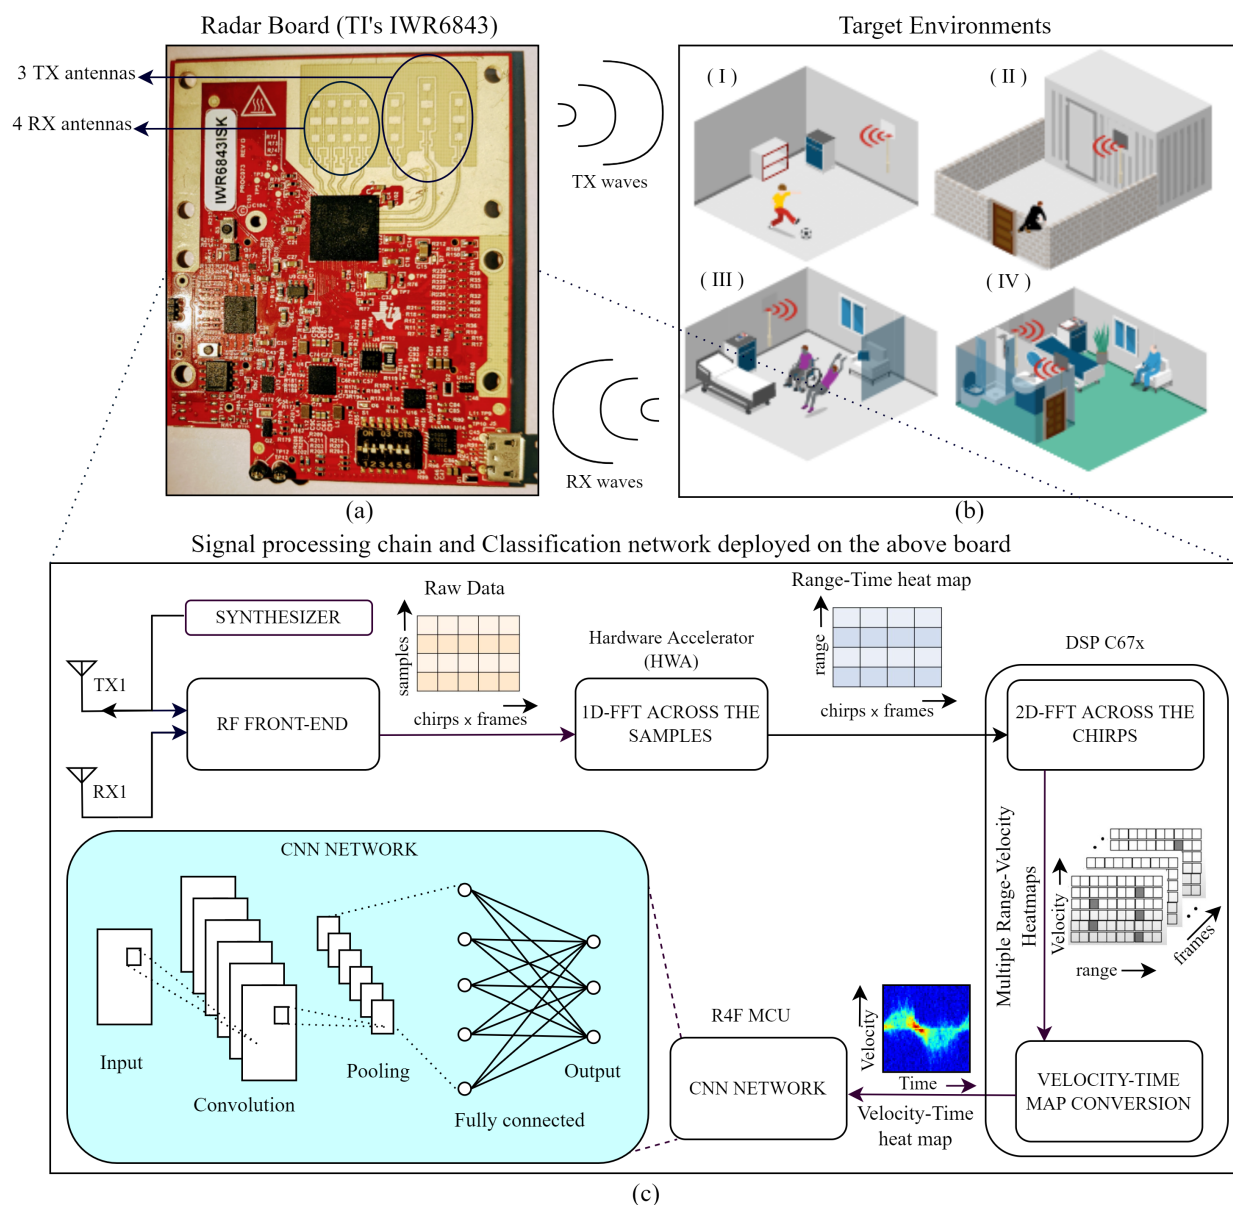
Radar Board (TI's IWR6843)

Target Environments

3 TX antennas

4 RX antennas

IWR6843ISK

TX waves

RX waves

( I )

( II )

( III )

( IV )

(a)

(b)

Signal processing chain and Classification network deployed on the above board

SYNTHESIZER

Raw Data

samples

chirps x frames

Range-Time heat map

range

chirps x frames

Hardware Accelerator (HWA)

DSP C67x

TX1

RX1

RF FRONT-END

1D-FFT ACROSS THE SAMPLES

2D-FFT ACROSS THE CHIRPS

Multiple Range-Velocity Heatmaps

Velocity

range

frames

CNN NETWORK

Input

Convolution

Pooling

Fully connected

Output

R4F MCU

CNN NETWORK

Velocity

Time

Velocity-Time heat map

VELOCITY-TIME MAP CONVERSION

(c)